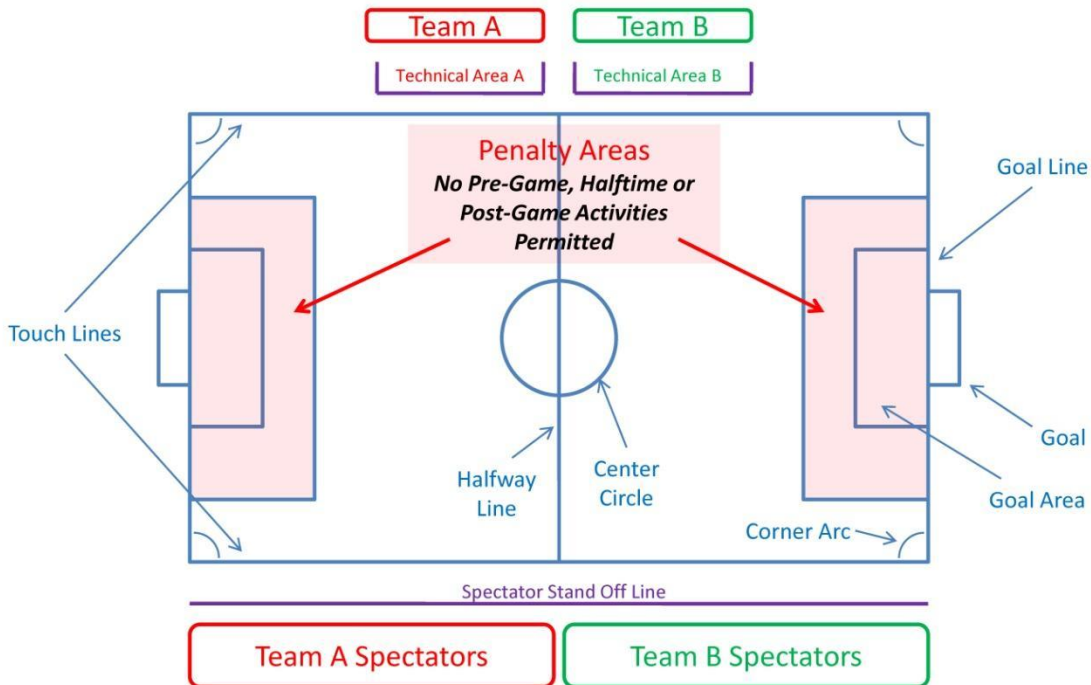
Team A
Team B
Technical Area A
Technical Area B
Penalty Areas
No Pre-Game, Halftime or Post-Game Activities Permitted
Goal Line
Touch Lines
Goal
Halfway Line
Center Circle
Goal Area
Corner Arc
Spectator Stand Off Line
Team A Spectators
Team B Spectators